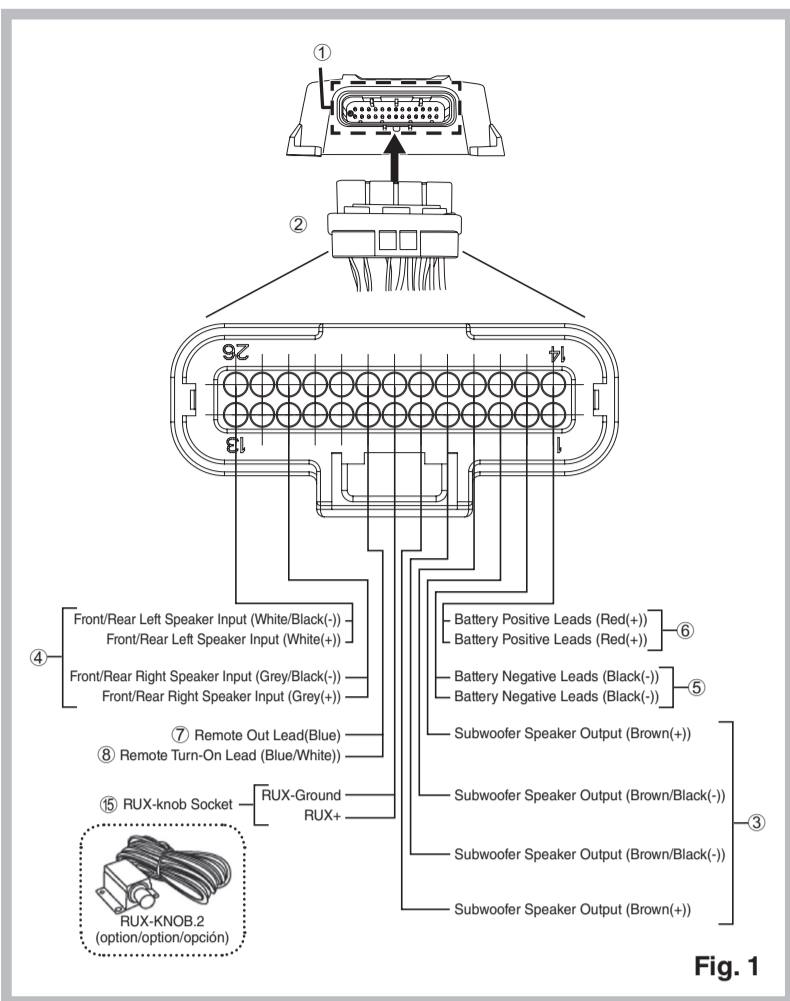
①

②

26 14

13 1

④ Front/Rear Left Speaker Input (White/Black(-))
Front/Rear Left Speaker Input (White(+))
Front/Rear Right Speaker Input (Grey/Black(-))
Front/Rear Right Speaker Input (Grey(+))

⑦ Remote Out Lead(Blue)
⑧ Remote Turn-On Lead (Blue/White))

⑮ RUX-knob Socket
RUX-Ground
RUX+

RUX-KNOB.2
(option/option/opción)

Battery Positive Leads (Red(+))
Battery Positive Leads (Red(+)) ⑥

Battery Negative Leads (Black(-))
Battery Negative Leads (Black(-)) ⑤

Subwoofer Speaker Output (Brown(+))
Subwoofer Speaker Output (Brown/Black(-))
Subwoofer Speaker Output (Brown/Black(-))
Subwoofer Speaker Output (Brown(+))
③

Fig. 1